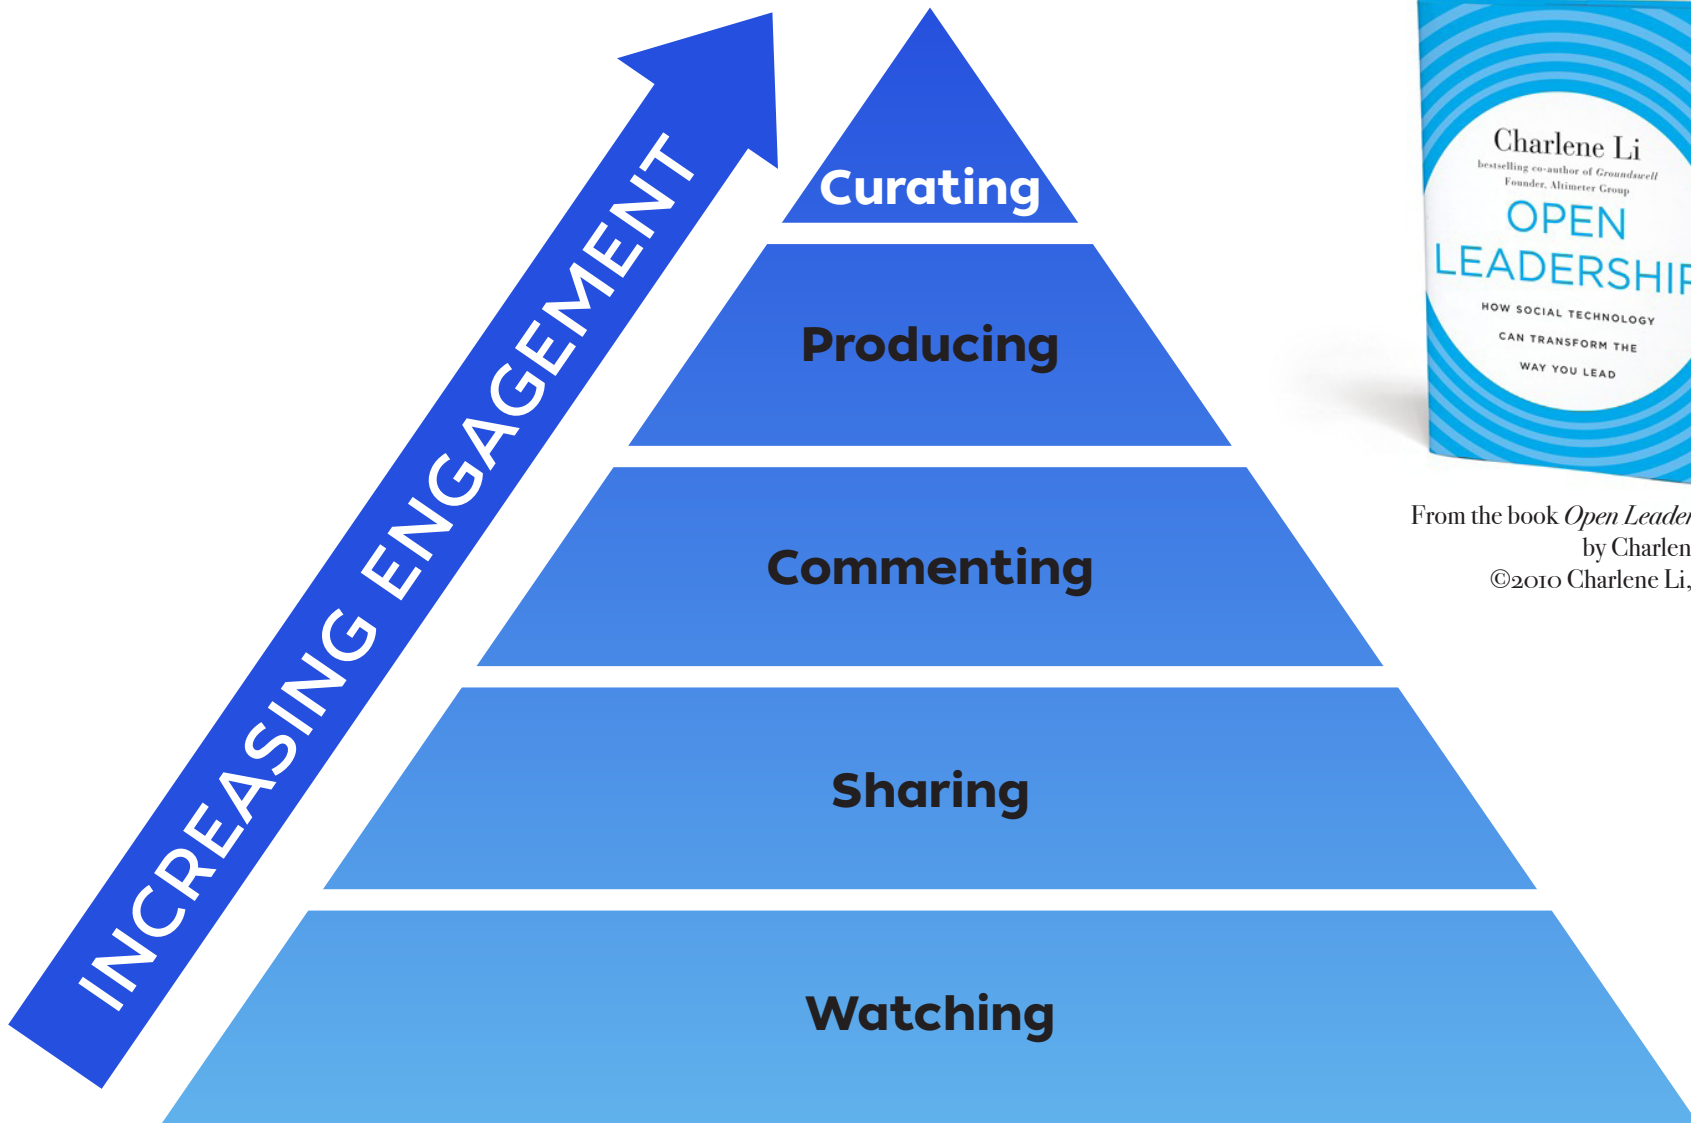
INCREASING ENGAGEMENT

Curating

Producing

Commenting

Sharing

Watching

Charlene Li
bestselling co-author of Groundswell
Founder, Altimeter Group
OPEN LEADERSHI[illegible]
HOW SOCIAL TECHNOLOGY CAN TRANSFORM THE WAY YOU LEAD

From the book Open Leade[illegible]
by Charlen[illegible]
©2010 Charlene Li,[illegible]